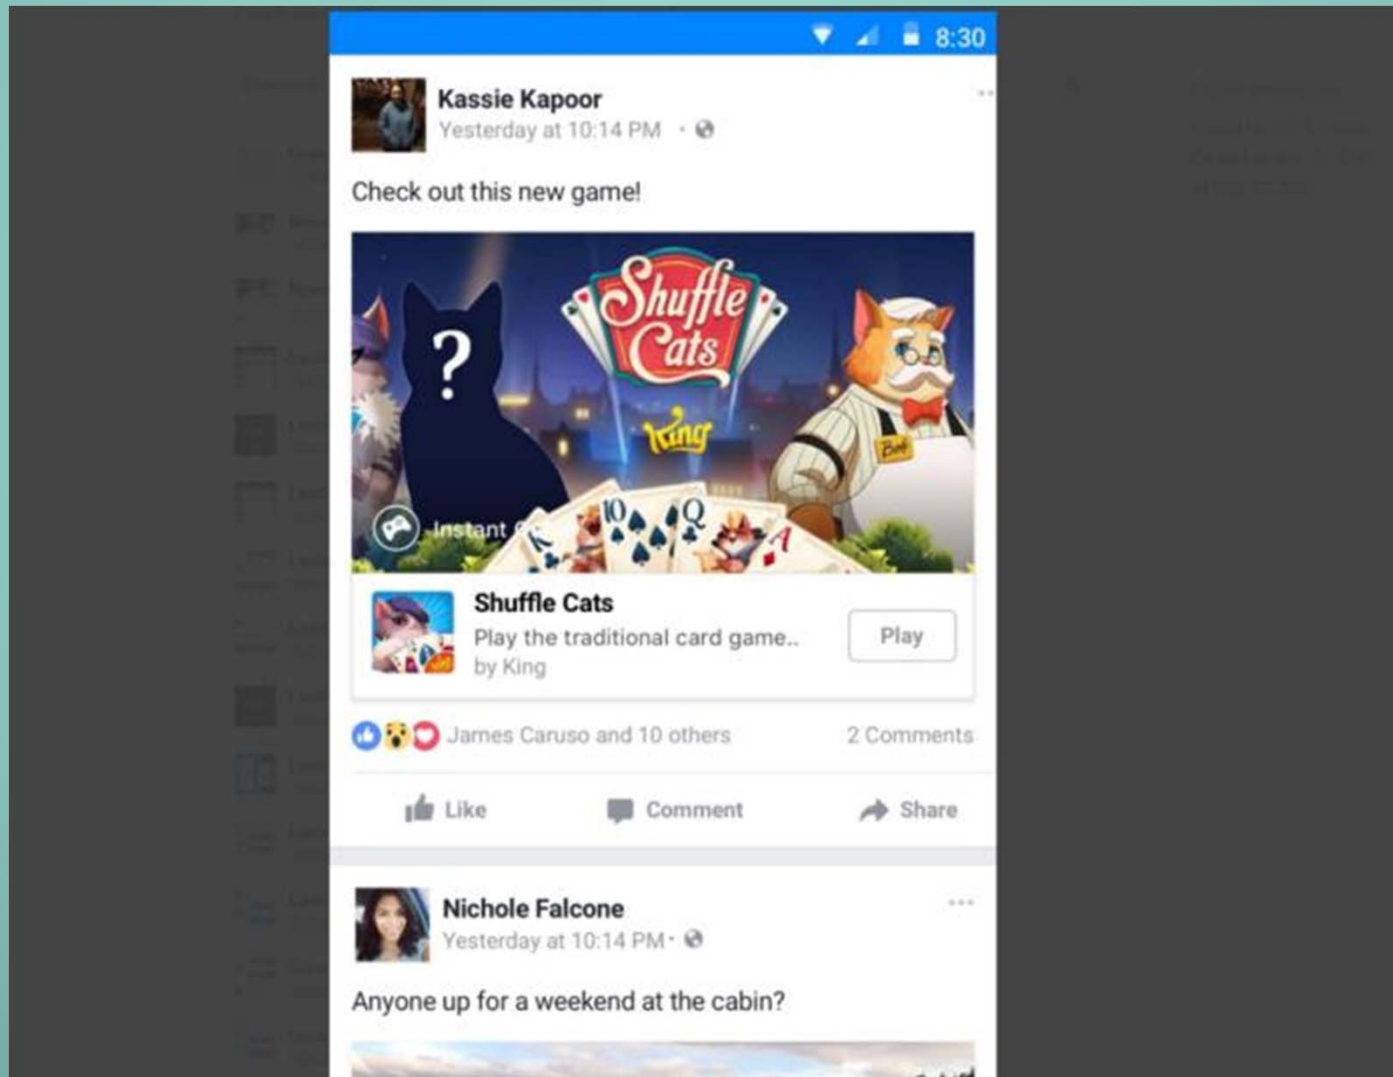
8:30

Kassie Kapoor
Yesterday at 10:14 PM · 

Check out this new game!

Shuffle Cats
King
Instant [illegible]
Bob

Shuffle Cats
Play the traditional card game..
by King
Play

James Caruso and 10 others
2 Comments

Like
Comment
Share

Nichole Falcone
Yesterday at 10:14 PM · 

Anyone up for a weekend at the cabin?